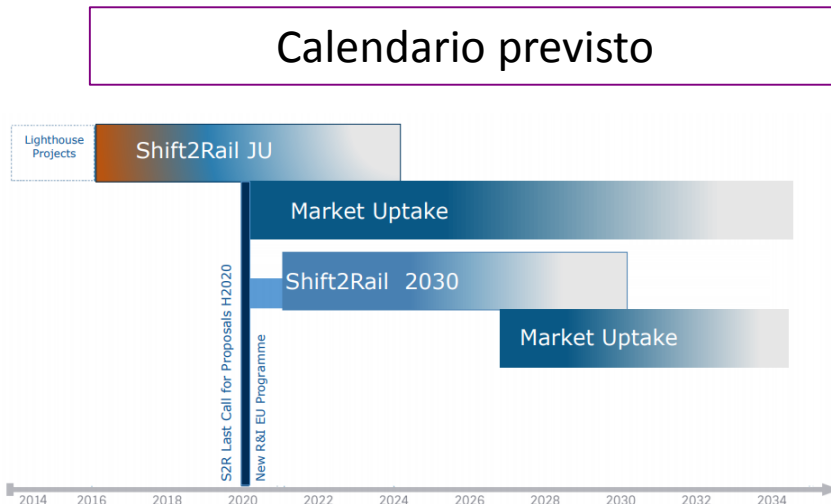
Calendario previsto

Lighthouse Projects

Shift2Rail JU

Market Uptake

Shift2Rail 2030

Market Uptake

S2R Last Call for Proposals H2020

New R&I EU Programme

2014 2016 2018 2020 2022 2024 2026 2028 2030 2032 2034